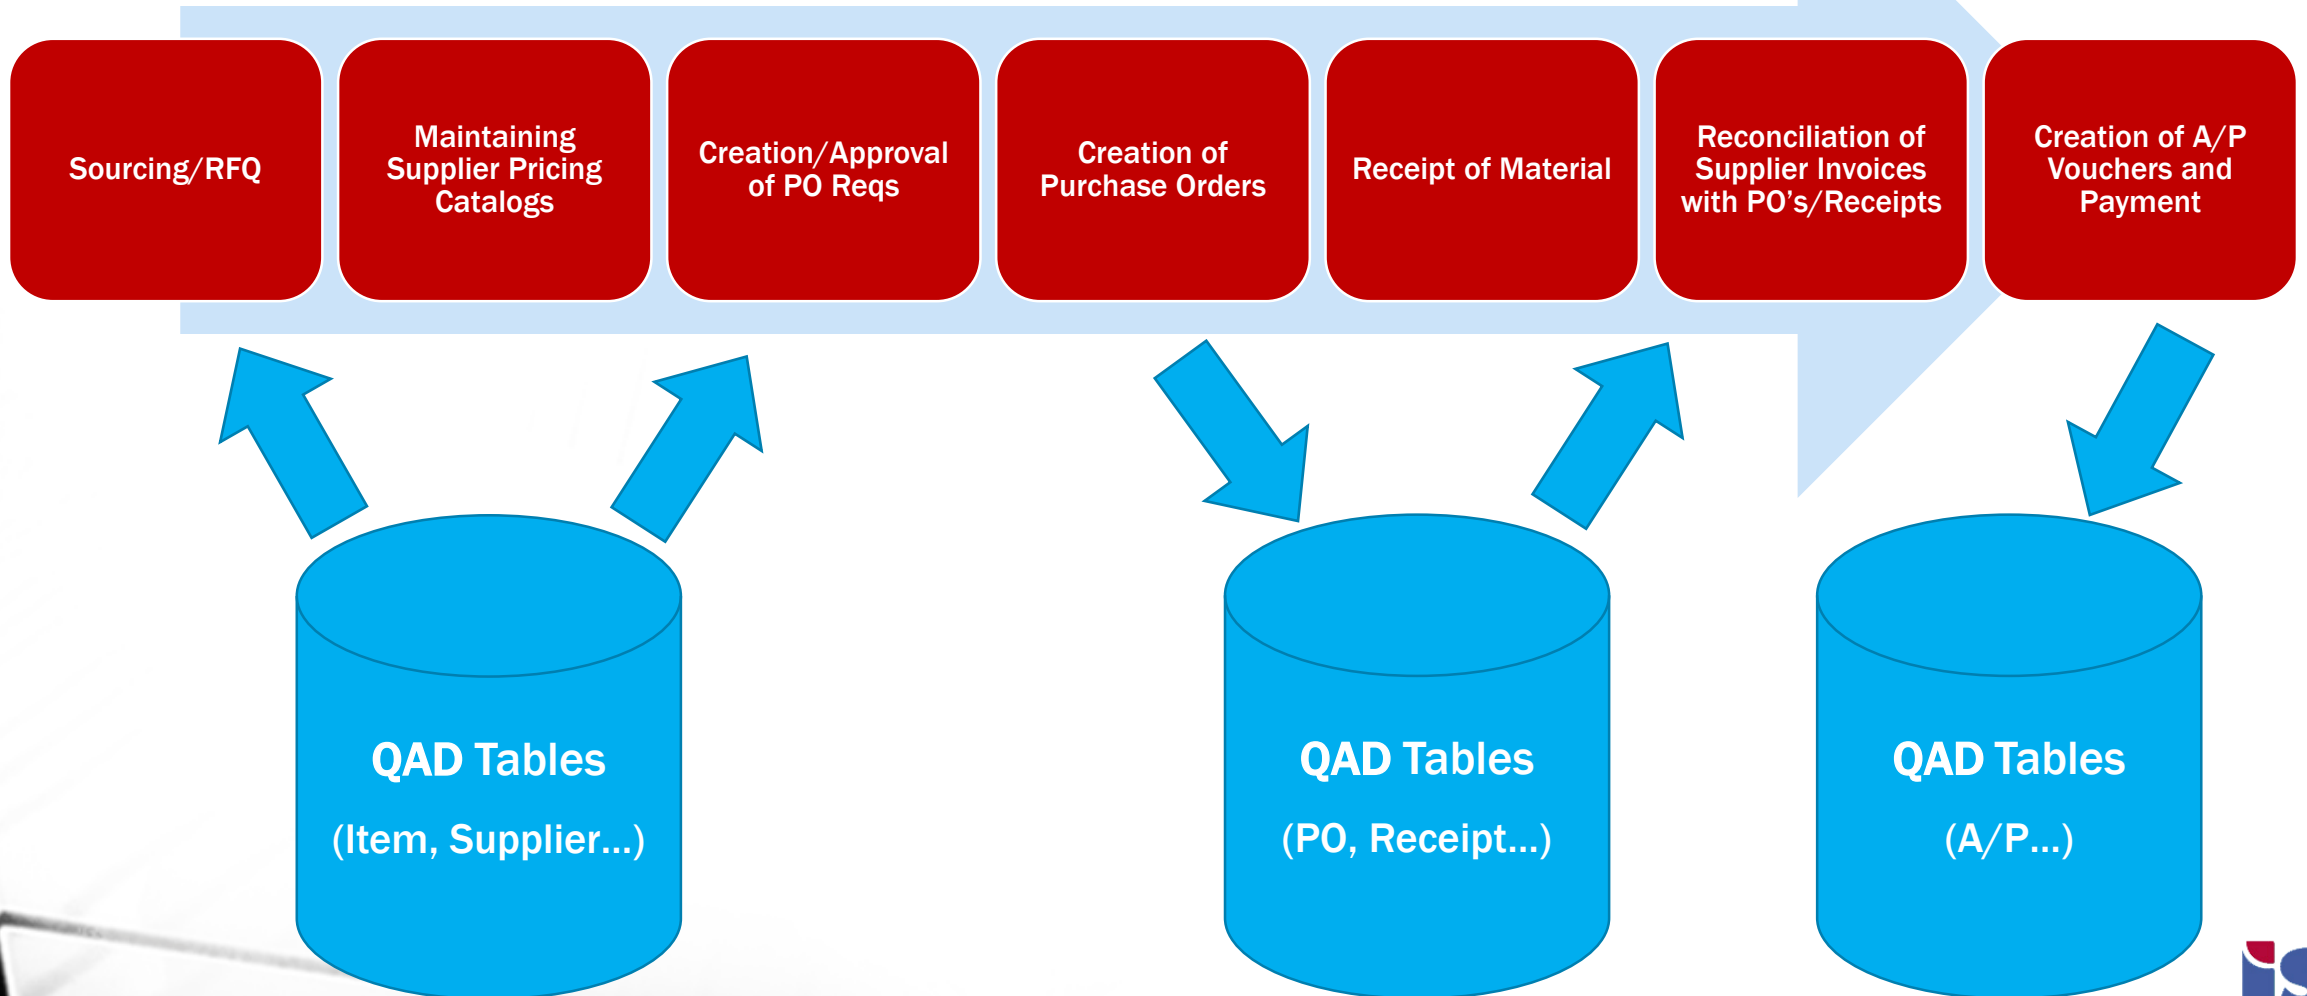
Sourcing/RFQ

Maintaining Supplier Pricing Catalogs

Creation/Approval of PO Reqs

Creation of Purchase Orders

Receipt of Material

Reconciliation of Supplier Invoices with PO's/Receipts

Creation of A/P Vouchers and Payment

QAD Tables

(Item, Supplier...)

QAD Tables

(PO, Receipt...)

QAD Tables

(A/P...)